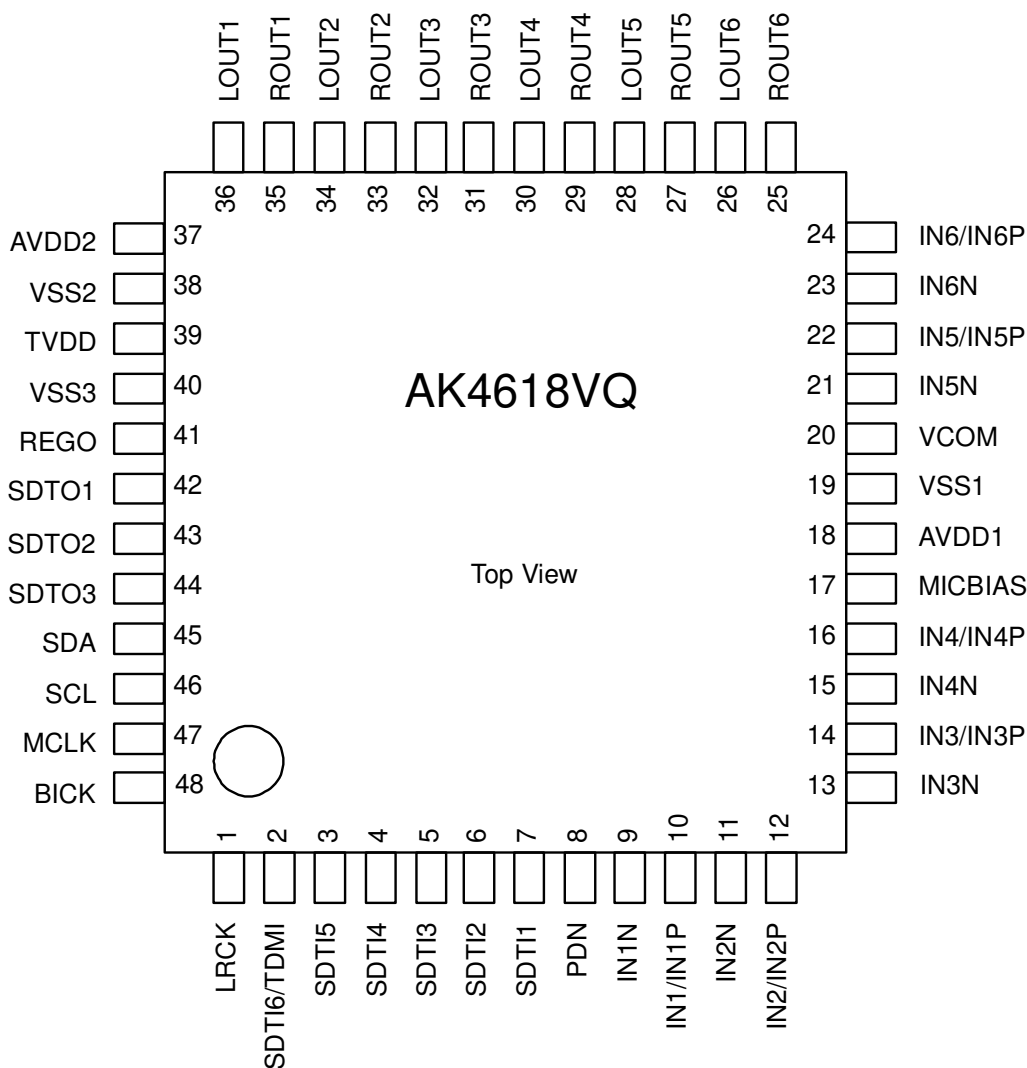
LOUT1 ROUT1 LOUT2 ROUT2 LOUT3 ROUT3 LOUT4 ROUT4 LOUT5 ROUT5 LOUT6 ROUT6

36 35 34 33 32 31 30 29 28 27 26 25

AVDD2 37
VSS2 38
TVDD 39
VSS3 40
REGO 41
SDTO1 42
SDTO2 43
SDTO3 44
SDA 45
SCL 46
MCLK 47
BICK 48

24 IN6/IN6P
23 IN6N
22 IN5/IN5P
21 IN5N
20 VCOM
19 VSS1
18 AVDD1
17 MICBIAS
16 IN4/IN4P
15 IN4N
14 IN3/IN3P
13 IN3N

AK4618VQ

Top View

1 2 3 4 5 6 7 8 9 10 11 12

LRCK SDTI6/TDMI SDTI5 SDTI4 SDTI3 SDTI2 SDTI1 PDN IN1N IN1/IN1P IN2N IN2/IN2P